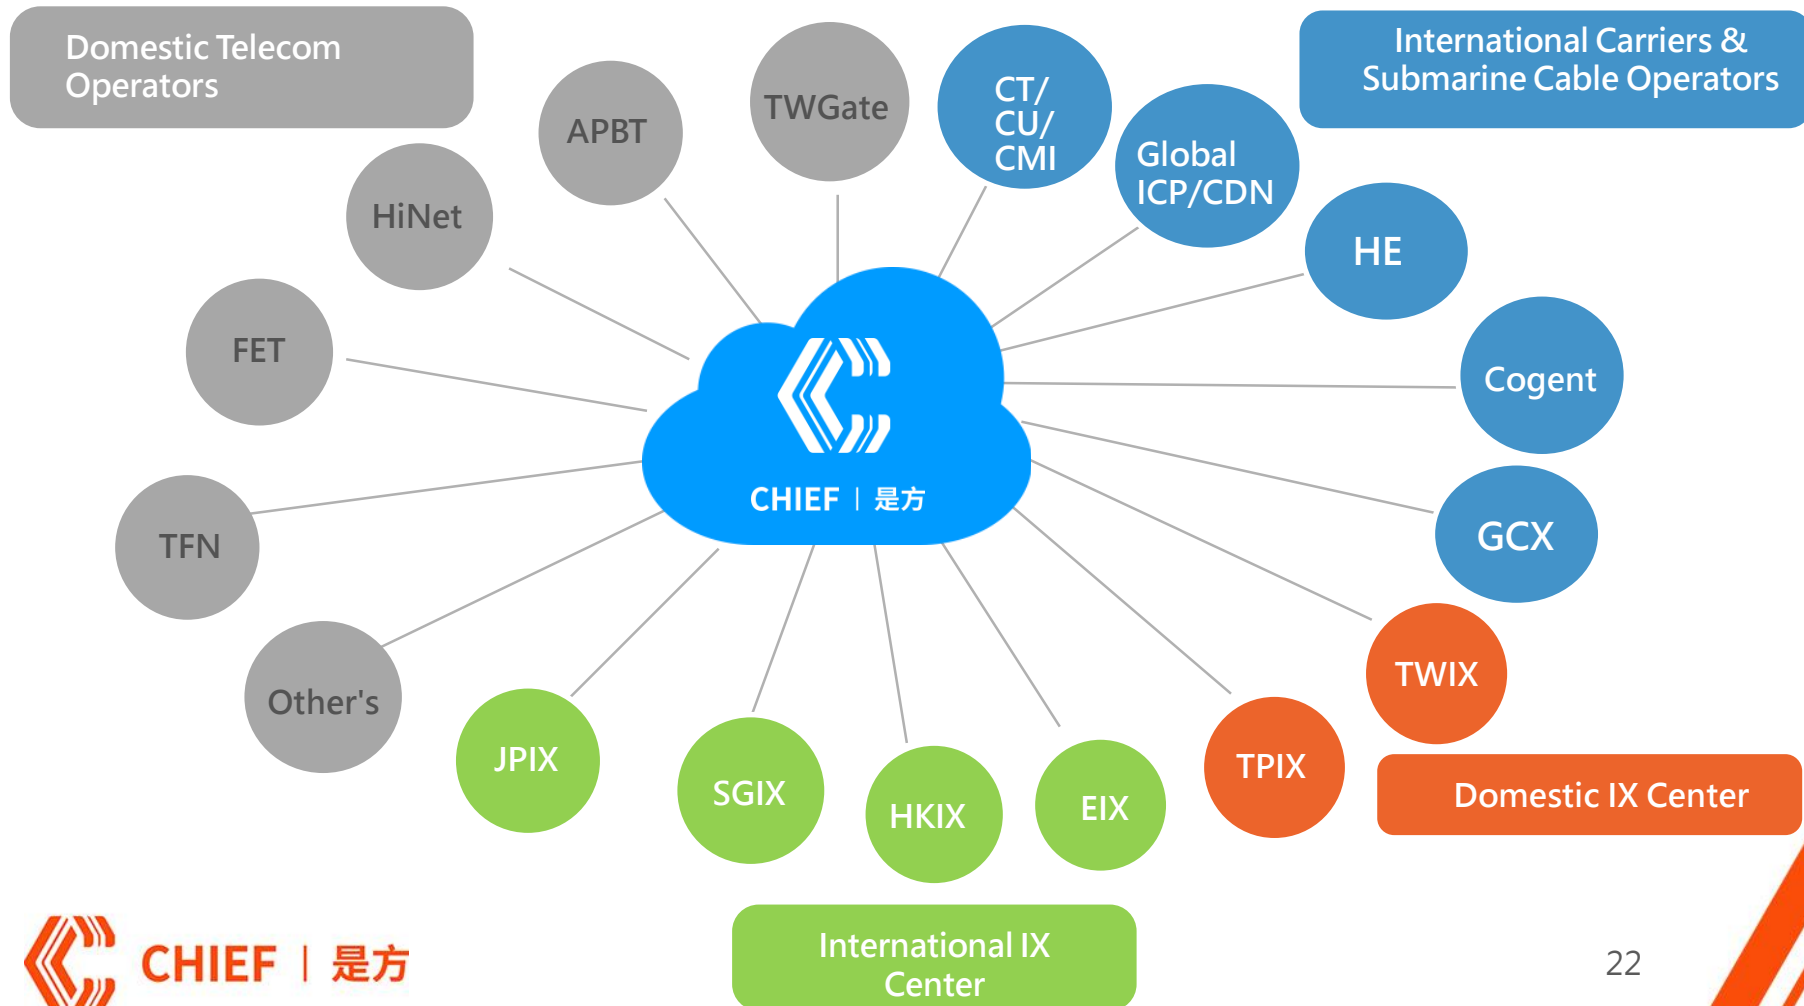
Domestic Telecom Operators

International Carriers & Submarine Cable Operators

APBT

TWGate

CT/ CU/ CMI

Global ICP/CDN

HiNet

HE

FET

Cogent

CHIEF | 是方

TFN

GCX

Other's

TWIX

JPIX

SGIX

HKIX

EIX

TPIX

Domestic IX Center

CHIEF | 是方

International IX Center

22